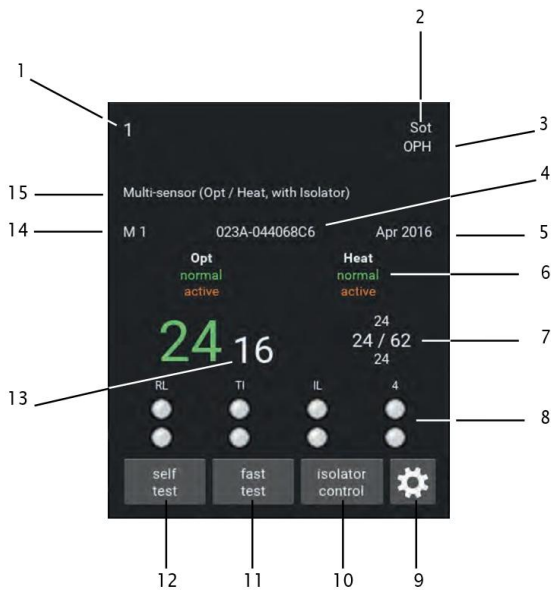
1

2

1

Sot
OPH

3

15

Multi-sensor (Opt / Heat, with Isolator)

4

14

M 1

023A-044068C6

Apr 2016

5

Opt
normal
active

Heat
normal
active

6

24

24 / 62

24

7

24

16

13

RL

TI

IL

4

8

self test

fast test

isolator control

12

11

10

9